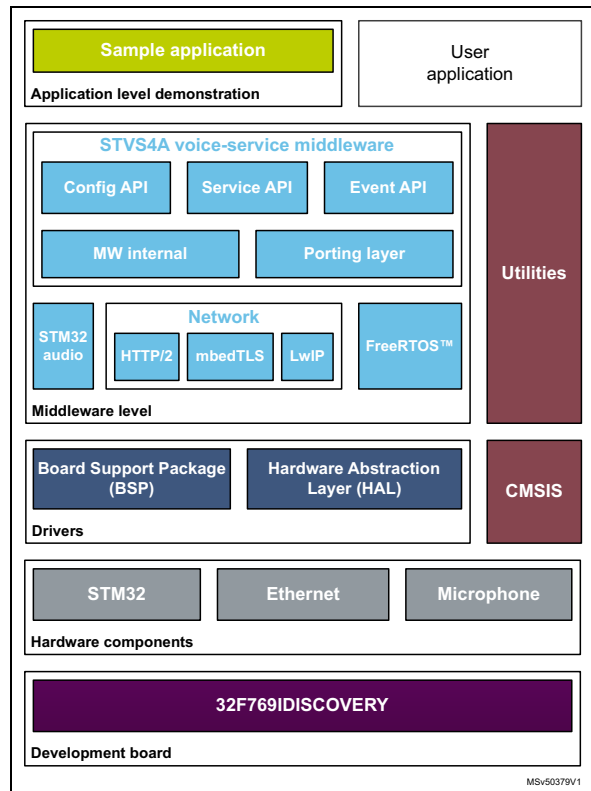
Sample application

User application

Application level demonstration

STVS4A voice-service middleware

Config API

Service API

Event API

MW internal

Porting layer

Utilities

STM32 audio

Network

HTTP/2

mbedTLS

LwIP

FreeRTOS™

Middleware level

Board Support Package (BSP)

Hardware Abstraction Layer (HAL)

CMSIS

Drivers

STM32

Ethernet

Microphone

Hardware components

32F769IDISCOVERY

Development board

MSv50379V1